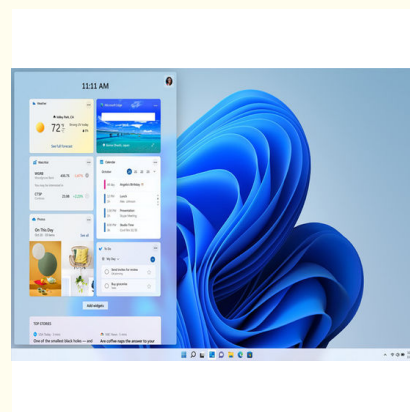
11:11 AM

Weather

Valley Park, CA

72°F

See full forecast

Microsoft Edge

Watchlist

MSWNE

USBR

Photos

On This Day

See all

Calendar

Angela's Birthday

Lunch

Presentation

Studio Time

To Do

My Day

Add widgets

TOP STORIES

One of the smallest black holes — and

Are coffee naps the answer to your